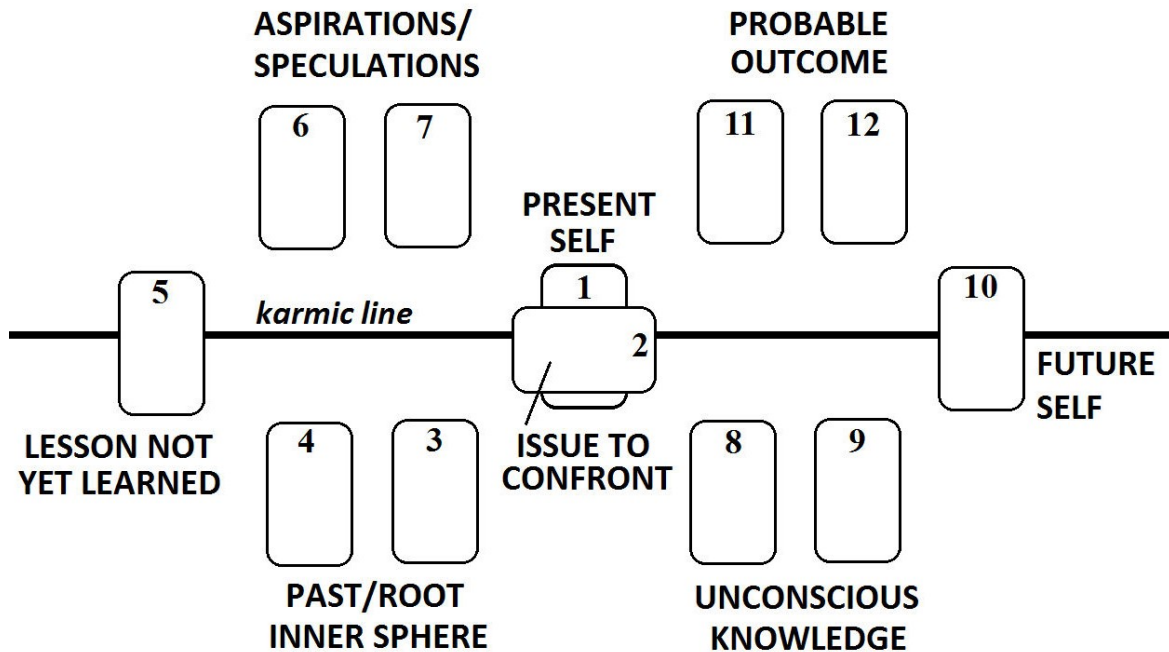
ASPIRATIONS/
SPECULATIONS

6 7

PROBABLE
OUTCOME

11 12

PRESENT
SELF

1

5

karmic line

2

10

FUTURE
SELF

LESSON NOT
YET LEARNED

4 3

ISSUE TO
CONFRONT

8 9

PAST/ROOT
INNER SPHERE

UNCONSCIOUS
KNOWLEDGE